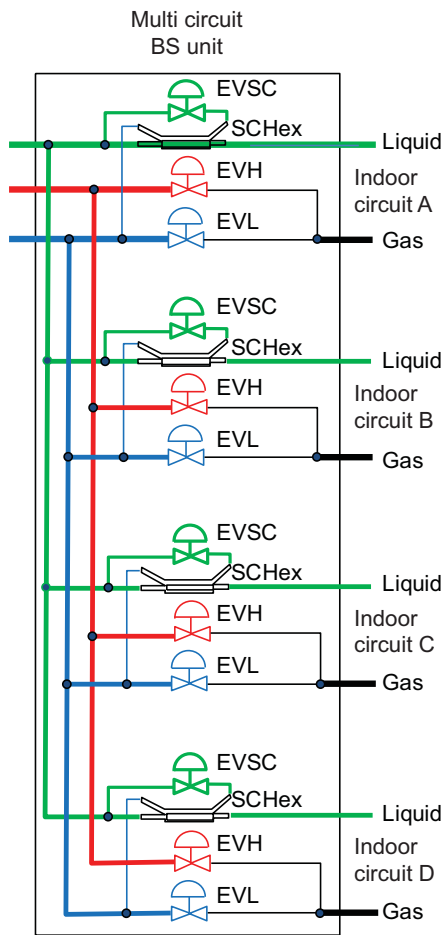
Multi circuit
BS unit

EVSC
SCHex
Liquid
EVH
Indoor circuit A
EVL
Gas

EVSC
SCHex
Liquid
EVH
Indoor circuit B
EVL
Gas

EVSC
SCHex
Liquid
EVH
Indoor circuit C
EVL
Gas

EVSC
SCHex
Liquid
EVH
Indoor circuit D
EVL
Gas